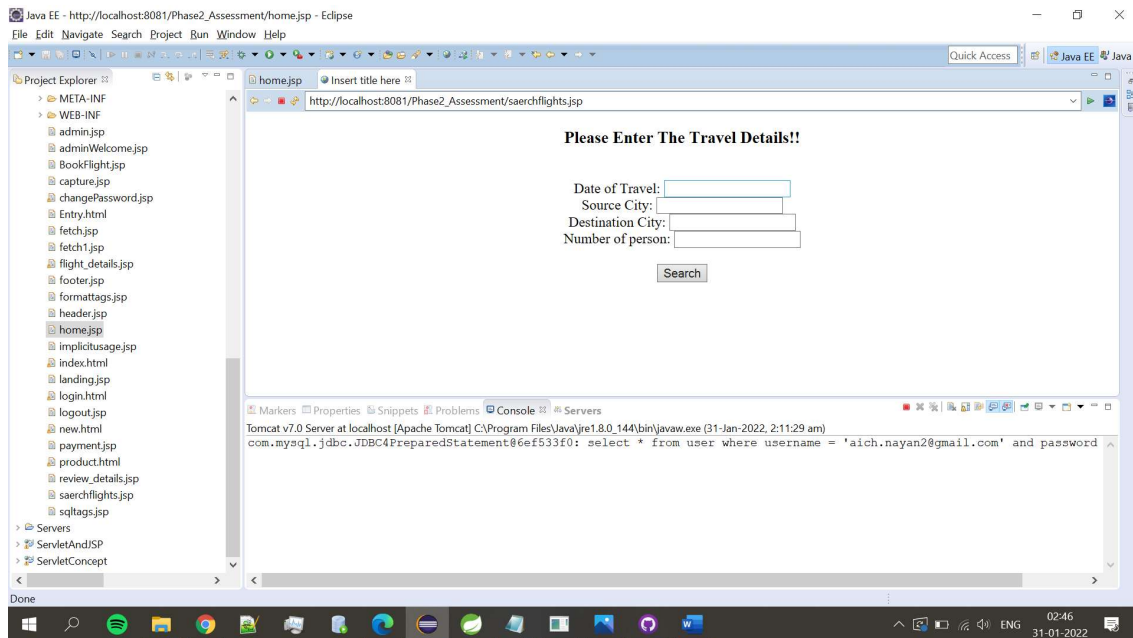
Java EE - http://localhost:8081/Phase2_Assessment/home.jsp - Eclipse

File Edit Navigate Search Project Run Window Help

Quick Access

Java EE Java

Project Explorer

META-INF
WEB-INF
admin.jsp
adminWelcome.jsp
BookFlight.jsp
capture.jsp
changePassword.jsp
Entry.html
fetch.jsp
fetch1.jsp
flight_details.jsp
footer.jsp
formattags.jsp
header.jsp
home.jsp
implicitusage.jsp
index.html
landing.jsp
login.html
logout.jsp
new.html
payment.jsp
product.html
review_details.jsp
saerchflights.jsp
sqltags.jsp
Servers
ServletAndJSP
ServletConcept

home.jsp
Insert title here

http://localhost:8081/Phase2_Assessment/saerchflights.jsp

Please Enter The Travel Details!!

Date of Travel:
Source City:
Destination City:
Number of person:

Search

Markers Properties Snippets Problems Console Servers

Tomcat v7.0 Server at localhost [Apache Tomcat] C:\Program Files\Java\jre1.8.0_144\bin\javaw.exe (31-Jan-2022, 2:11:29 am)

com.mysql.jdbc.JDBC4PreparedStatement@6ef533f0: select * from user where username = 'aich.nayan2@gmail.com' and password

Done

ENG

02:46
31-01-2022